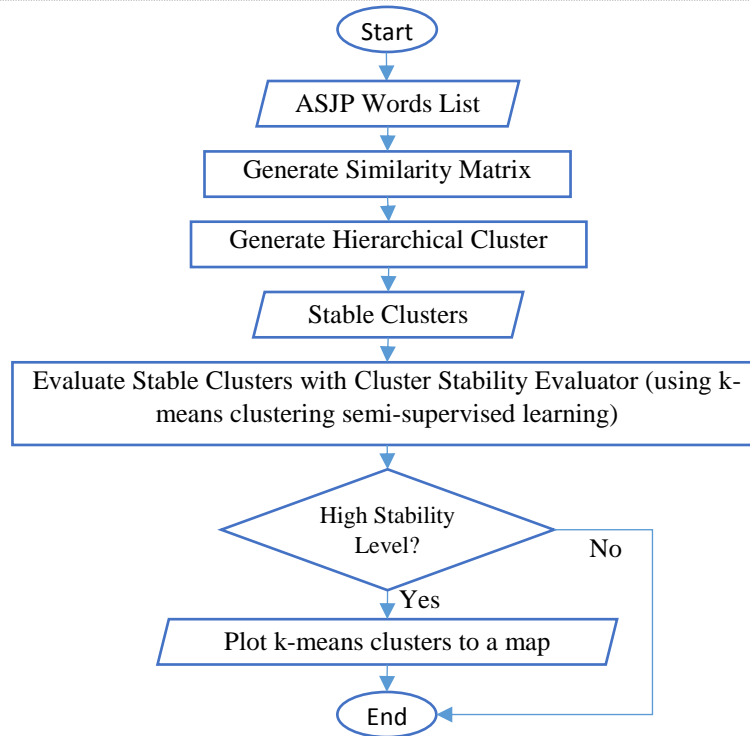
Start

ASJP Words List

Generate Similarity Matrix

Generate Hierarchical Cluster

Stable Clusters

Evaluate Stable Clusters with Cluster Stability Evaluator (using k-means clustering semi-supervised learning)

High Stability Level?

No

Yes

Plot k-means clusters to a map

End